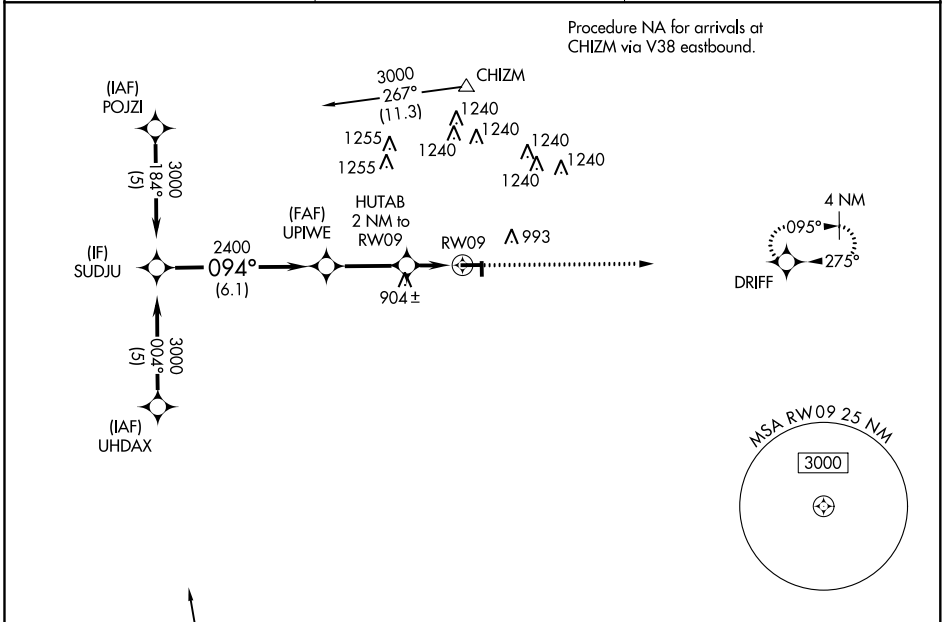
Procedure NA for arrivals at CHIZM via V38 eastbound.

3000
267°
(11.3)
CHIZM

1240
1255
1240
1240
1255
1240
1240
1240

(IAF)
POJZI

3000
184°
(5)

(IF)
SUDJU

2400
094°
(6.1)

(FAF)
UPIWE

HUTAB
2 NM to
RW09

RW09

993

904±

4 NM
095°
275°
DRIFF

3000
004°
(5)

(IAF)
UHDAX

MSA RW09 25 NM
3000